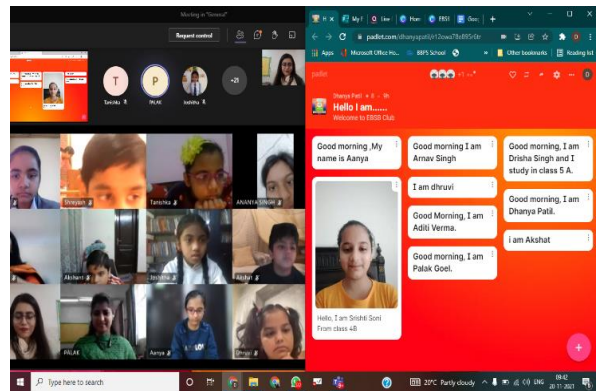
Meeting in "General"

Request control

T Tanishka

P PALAK

Ieshitha

+21

Shreyan

Tanishka

ANANYA SINGH

Akshant

Ieshitha

Akshar

PALAK

Aanya

Dhnya

padlet.com/dhanyapatil/r12owa78x895rbt

Apps Microsoft Office Ho... BBPS School Other bookmarks Reading list

padlet

Dhanya Patil + 8 • 9h

Hello I am......

Welcome to EBSB Club

Good morning ,My name is Aanya

Hello, I am Srishti Soni From class 4B

Good morning I am Arnav Singh

I am dhruvi

Good Morning, I am Aditi Verma.

Good morning, I am Palak Goel.

Good morning I am Drisha Singh and I study in class 5 A.

Good Morning, I am Dhanya Patil.

i am Akshat

Type here to search

20°C Partly cloudy

ENG

09:42

20-11-2021